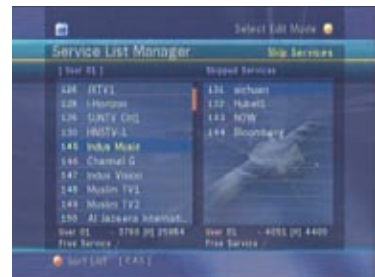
Select Edit Mode

Service List Manager

Skip Services

[ User 01 ]

138 JRTV1
138 i-Horizon
139 SUNTV CH1
139 HNSTV-1
145 Indus Music
146 Channel G
147 Indus Vision
148 Muslim TV1
149 Muslim TV2
150 Al Jazeera Internati...

User 01 - 3793 [H] 25984
Free Service

Skipped Services

131 sichuan
132 HubeiS
143 NOW
144 Bloomberg

User 01 - 4051 [H] 4400
Free Service

Sort List [ CAS ]